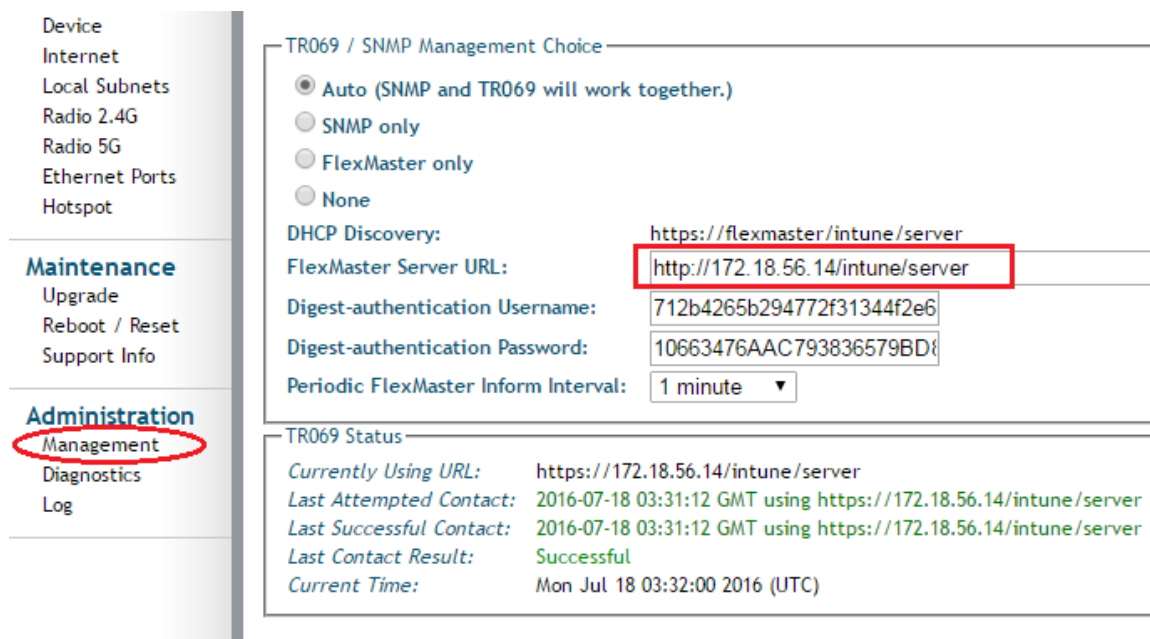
Device
Internet
Local Subnets
Radio 2.4G
Radio 5G
Ethernet Ports
Hotspot

Maintenance
Upgrade
Reboot / Reset
Support Info

Administration
Management
Diagnostics
Log

TR069 / SNMP Management Choice

Auto (SNMP and TR069 will work together.)
SNMP only
FlexMaster only
None

| | |
|---|---|
| DHCP Discovery: | https://flexmaster/intune/server |
| FlexMaster Server URL: | http://172.18.56.14/intune/server |
| Digest-authentication Username: | 712b4265b294772f31344f2e6 |
| Digest-authentication Password: | 10663476AAC793836579BD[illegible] |
| Periodic FlexMaster Inform Interval: | 1 minute ▼ |

TR069 Status

| | |
|---|---|
| Currently Using URL: | https://172.18.56.14/intune/server |
| Last Attempted Contact: | 2016-07-18 03:31:12 GMT using https://172.18.56.14/intune/server |
| Last Successful Contact: | 2016-07-18 03:31:12 GMT using https://172.18.56.14/intune/server |
| Last Contact Result: | Successful |
| Current Time: | Mon Jul 18 03:32:00 2016 (UTC) |